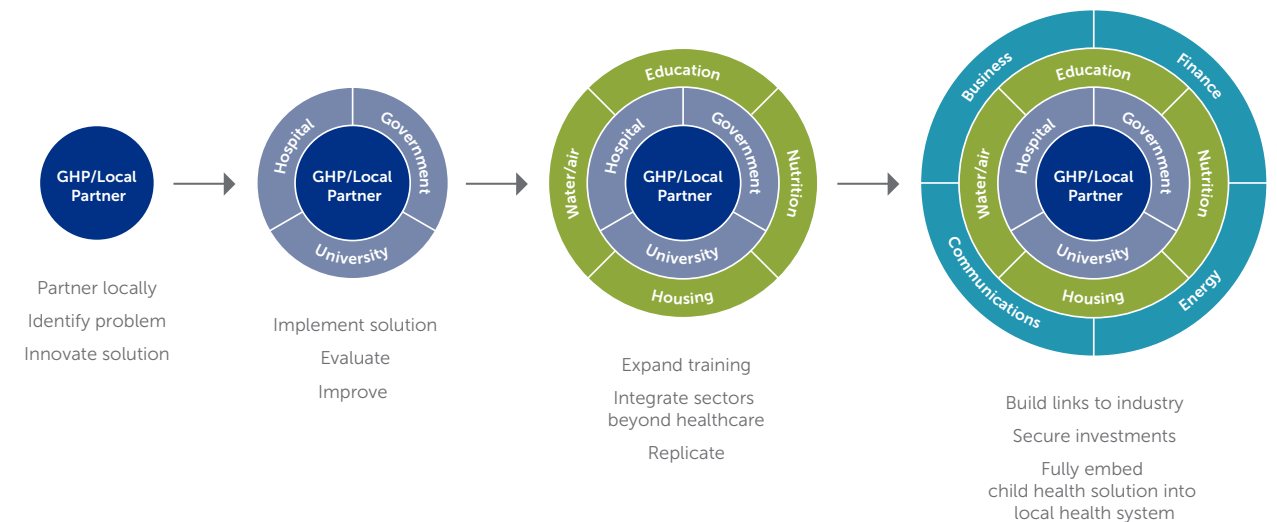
GHP/Local Partner

Partner locally
Identify problem
Innovate solution

Hospital
Government
GHP/Local Partner
University

Implement solution
Evaluate
Improve

Education
Hospital
Government
Water/air
GHP/Local Partner
Nutrition
University
Housing

Expand training
Integrate sectors beyond healthcare
Replicate

Business
Education
Finance
Hospital
Government
Water/air
GHP/Local Partner
Nutrition
University
Communications
Housing
Energy

Build links to industry
Secure investments
Fully embed child health solution into local health system